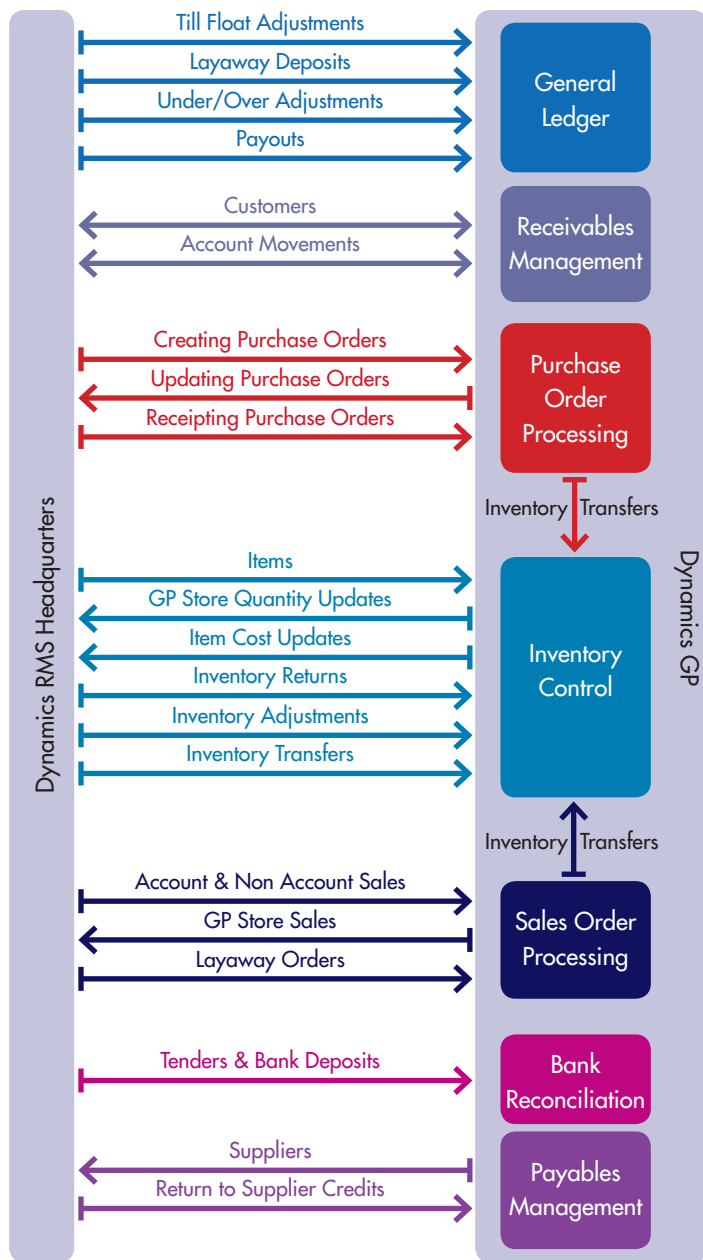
Dynamics RMS Headquarters

Till Float Adjustments
Layaway Deposits
Under/Over Adjustments
Payouts

General Ledger

Customers
Account Movements

Receivables Management

Creating Purchase Orders
Updating Purchase Orders
Receipting Purchase Orders

Purchase Order Processing

Inventory Transfers

Items
GP Store Quantity Updates
Item Cost Updates
Inventory Returns
Inventory Adjustments
Inventory Transfers

Inventory Control

Inventory Transfers

Account & Non Account Sales
GP Store Sales
Layaway Orders

Sales Order Processing

Tenders & Bank Deposits

Bank Reconciliation

Suppliers
Return to Supplier Credits

Payables Management

Dynamics GP